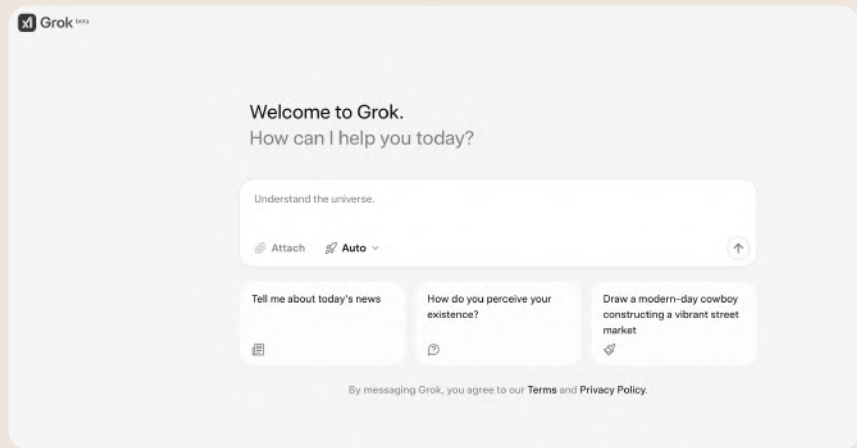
Grok beta

Welcome to Grok.
How can I help you today?

Understand the universe.

Attach Auto

Tell me about today's news

How do you perceive your existence?

Draw a modern-day cowboy constructing a vibrant street market

By messaging Grok, you agree to our Terms and Privacy Policy.